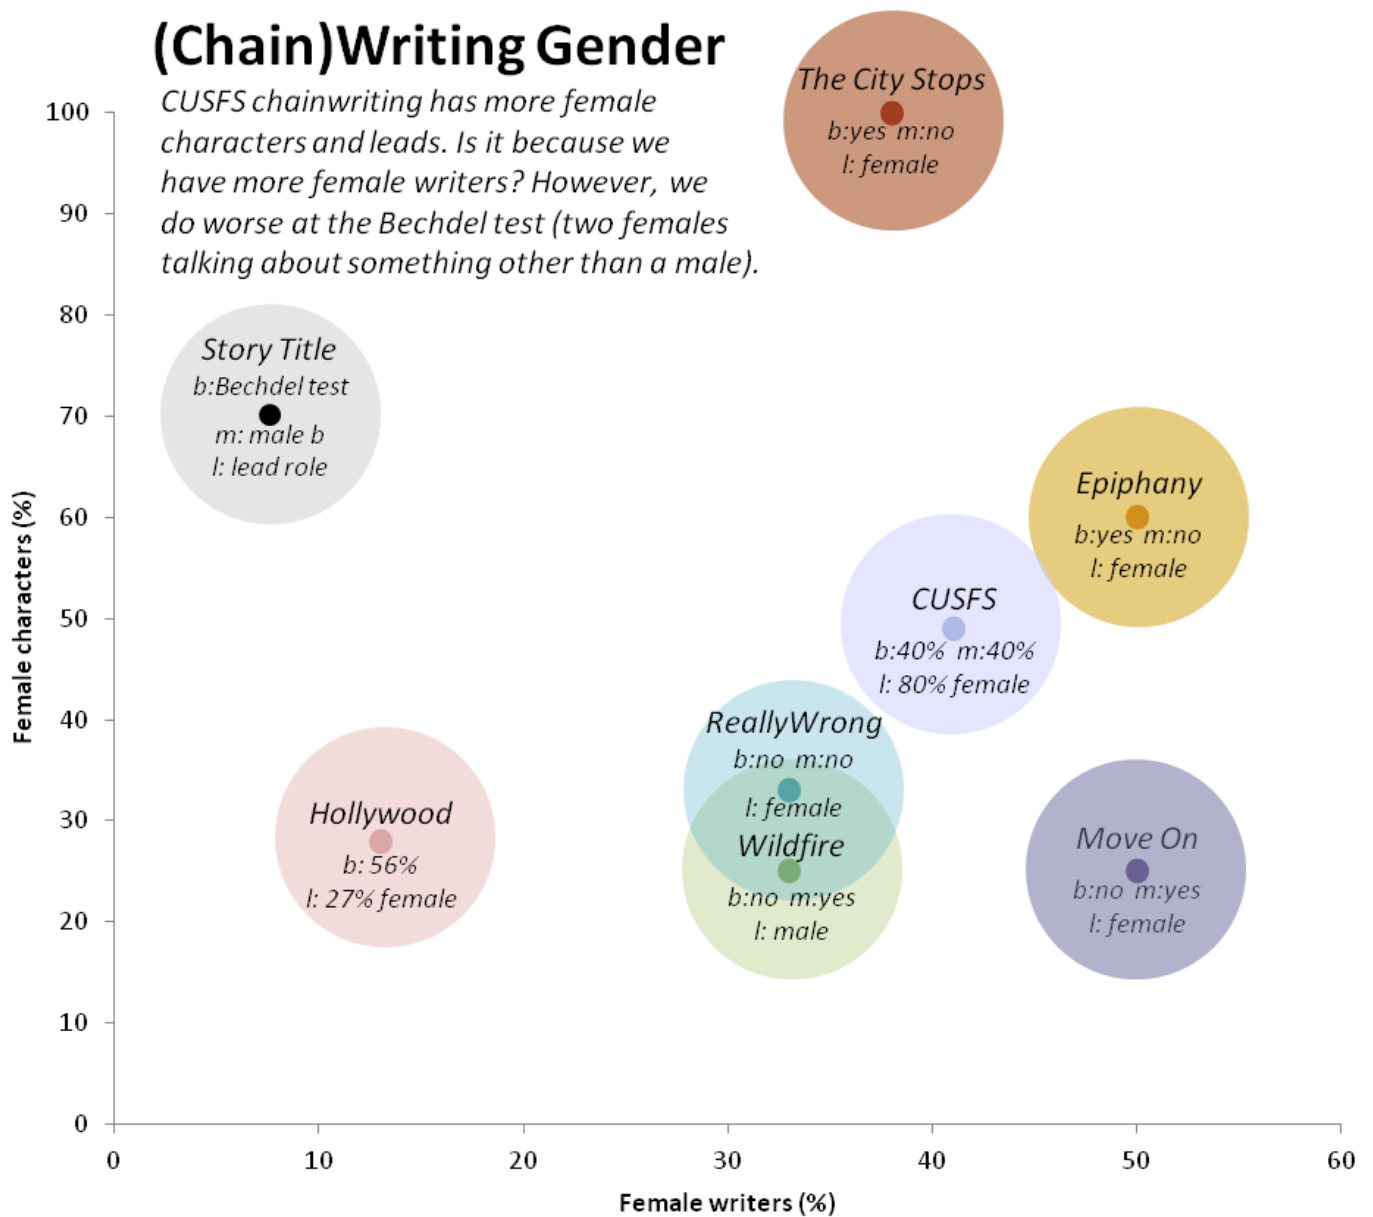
(Chain)Writing Gender

CUSFS chainwriting has more female characters and leads. Is it because we have more female writers? However, we do worse at the Bechdel test (two females talking about something other than a male).

The City Stops
b:yes m:no
l: female

Story Title
b:Bechdel test
m: male b
l: lead role

Epiphany
b:yes m:no
l: female

CUSFS
b:40% m:40%
l: 80% female

ReallyWrong
b:no m:no
l: female

Hollywood
b: 56%
l: 27% female

Wildfire
b:no m:yes
l: male

Move On
b:no m:yes
l: female

100
90
80
70
60
50
40
30
20
10
0

Female characters (%)

0
10
20
30
40
50
60

Female writers (%)